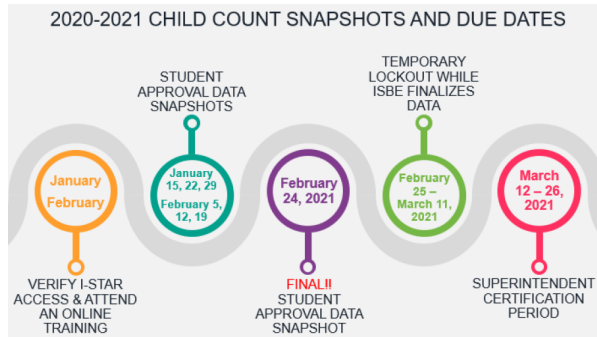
2020-2021 CHILD COUNT SNAPSHOTS AND DUE DATES

January
February

VERIFY I-STAR ACCESS & ATTEND AN ONLINE TRAINING

STUDENT APPROVAL DATA SNAPSHOTS

January 15, 22, 29
February 5, 12, 19

February 24, 2021

FINAL!! STUDENT APPROVAL DATA SNAPSHOT

TEMPORARY LOCKOUT WHILE ISBE FINALIZES DATA

February 25 – March 11, 2021

March 12 – 26, 2021

SUPERINTENDENT CERTIFICATION PERIOD